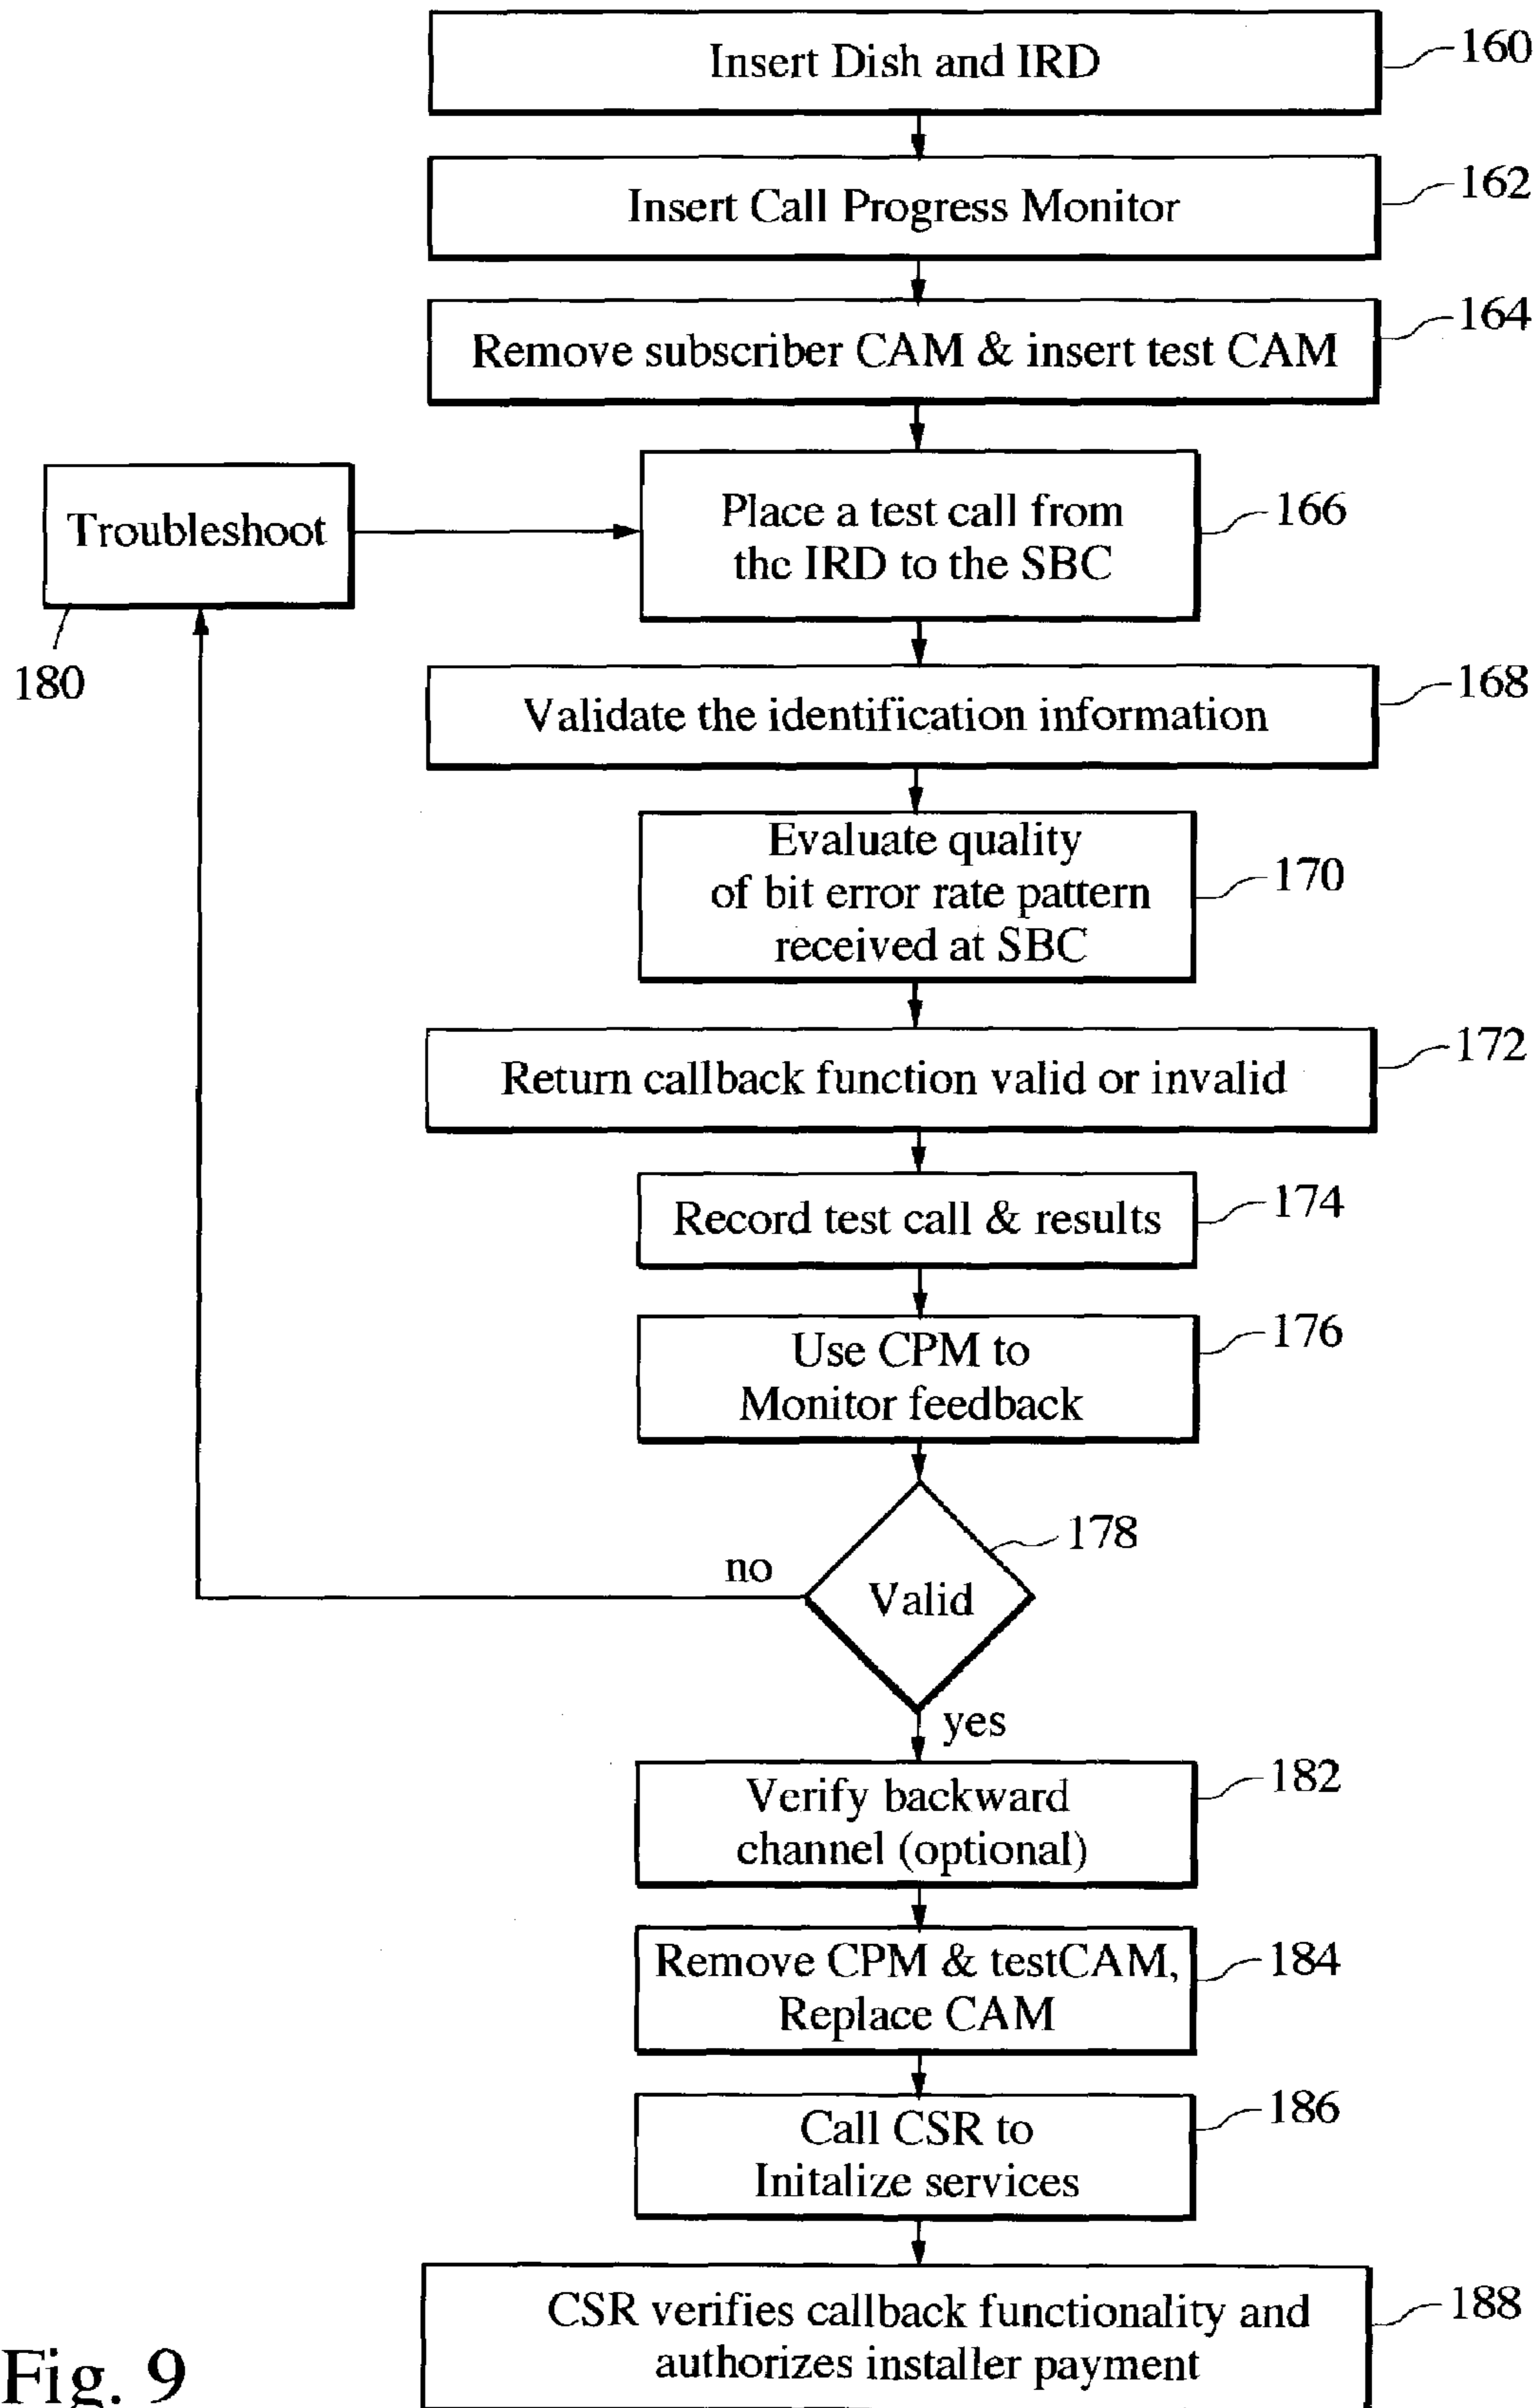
Insert Dish and IRD
160

Insert Call Progress Monitor
162

Remove subscriber CAM & insert test CAM
164

Troubleshoot
180

Place a test call from thc IRD to the SBC
166

Validate the identification information
168

Evaluate quality of bit error rate pattern received at SBC
170

Return callback function valid or invalid
172

Record test call & results
174

Use CPM to Monitor feedback
176

no
Valid
178
yes

Verify backward channel (optional)
182

Remove CPM & testCAM, Replace CAM
184

Call CSR to Initalize services
186

CSR verifies callback functionality and authorizes installer payment
188

Fig. 9